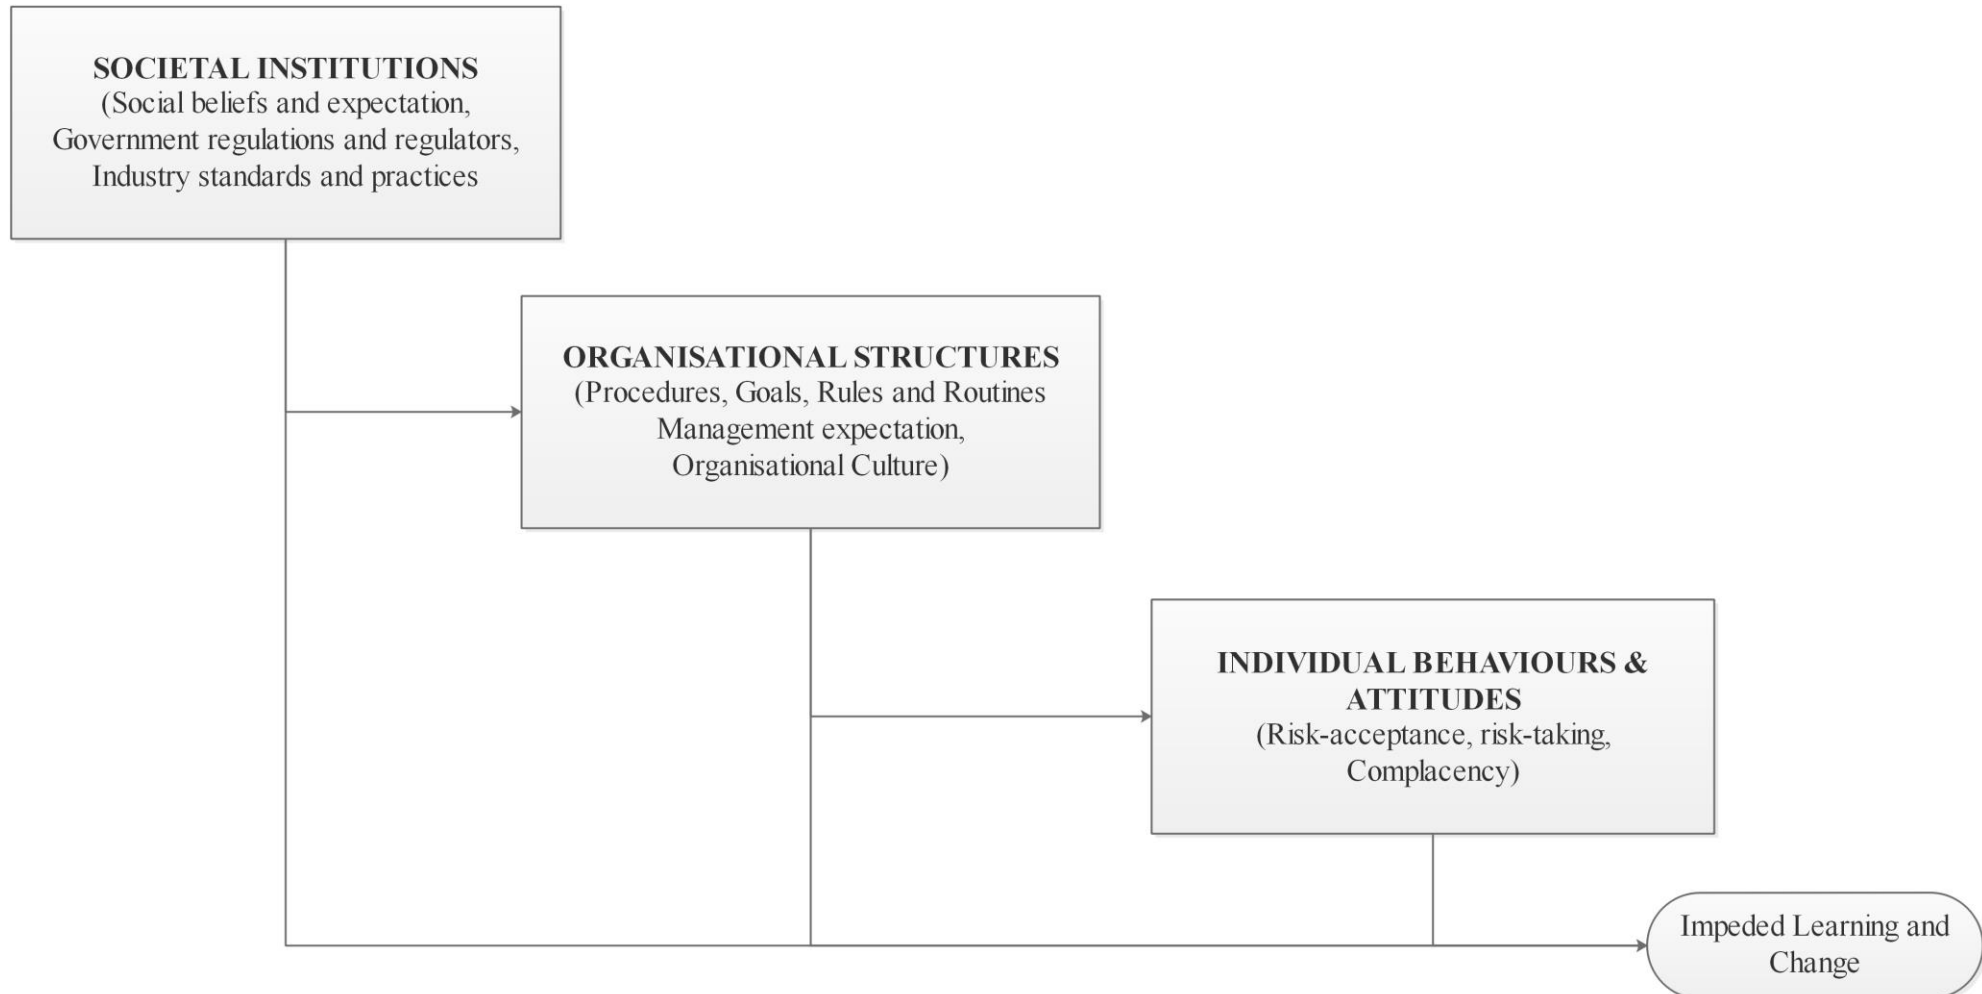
SOCIETAL INSTITUTIONS
(Social beliefs and expectation, Government regulations and regulators, Industry standards and practices

ORGANISATIONAL STRUCTURES
(Procedures, Goals, Rules and Routines Management expectation, Organisational Culture)

INDIVIDUAL BEHAVIOURS & ATTITUDES
(Risk-acceptance, risk-taking, Complacency)

Impeded Learning and Change